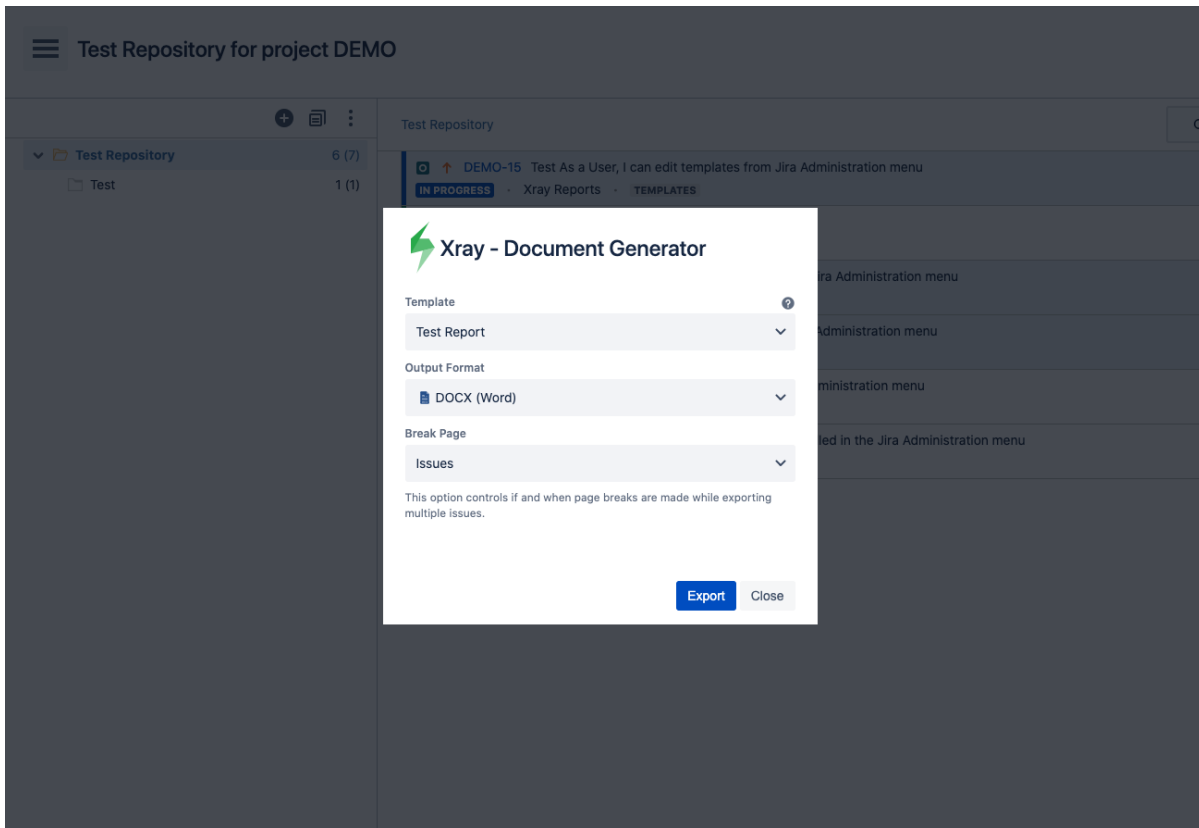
Test Repository for project DEMO

Test Repository 6 (7)
Test 1 (1)

Test Repository

DEMO-15 Test As a User, I can edit templates from Jira Administration menu
IN PROGRESS · Xray Reports · TEMPLATES

ira Administration menu

Administration menu

inistration menu

led in the Jira Administration menu

Xray - Document Generator

Template
Test Report

Output Format
DOCX (Word)

Break Page
Issues

This option controls if and when page breaks are made while exporting multiple issues.

Export Close